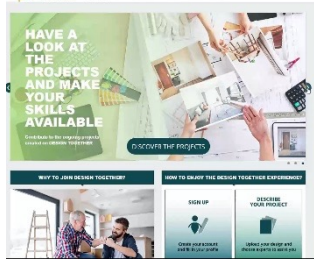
HAVE A LOOK AT THE PROJECTS AND MAKE YOUR SKILLS AVAILABLE

Contribute to the ongoing projects created on DESIGN TOGETHER

DISCOVER THE PROJECTS

WHY TO JOIN DESIGN TOGETHER?

HOW TO ENJOY THE DESIGN TOGETHER EXPERIENCE?

SIGN UP

Create your account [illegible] in your profile

DESCRIBE YOUR PROJECT

Upload your design and choose experts to assist you